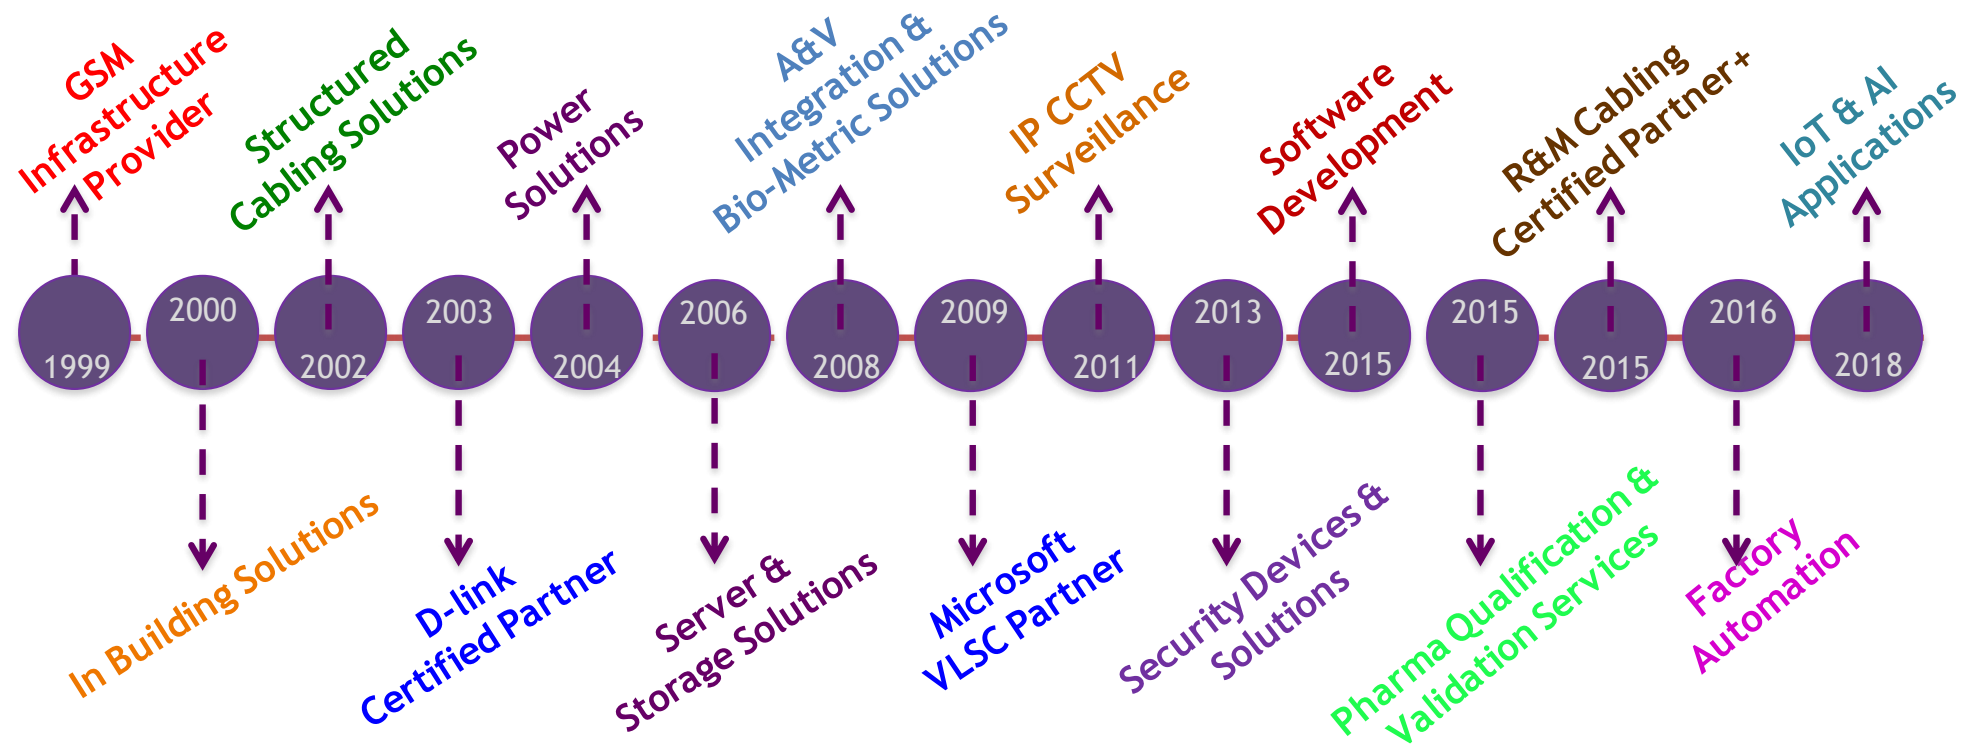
GSM Infrastructure Provider

1999

2000

In Building Solutions

Structured Cabling Solutions

2002

2003

D-link Certified Partner

Power Solutions

2004

2006

Server & Storage Solutions

A&V Integration & Bio-Metric Solutions

2008

2009

Microsoft VLSC Partner

IP CCTV Surveillance

2011

2013

Security Devices & Solutions

Software Development

2015

2015

Pharma Qualification & Validation Services

R&M Cabling Certified Partner+

2015

2016

Factory Automation

IoT & AI Applications

2018